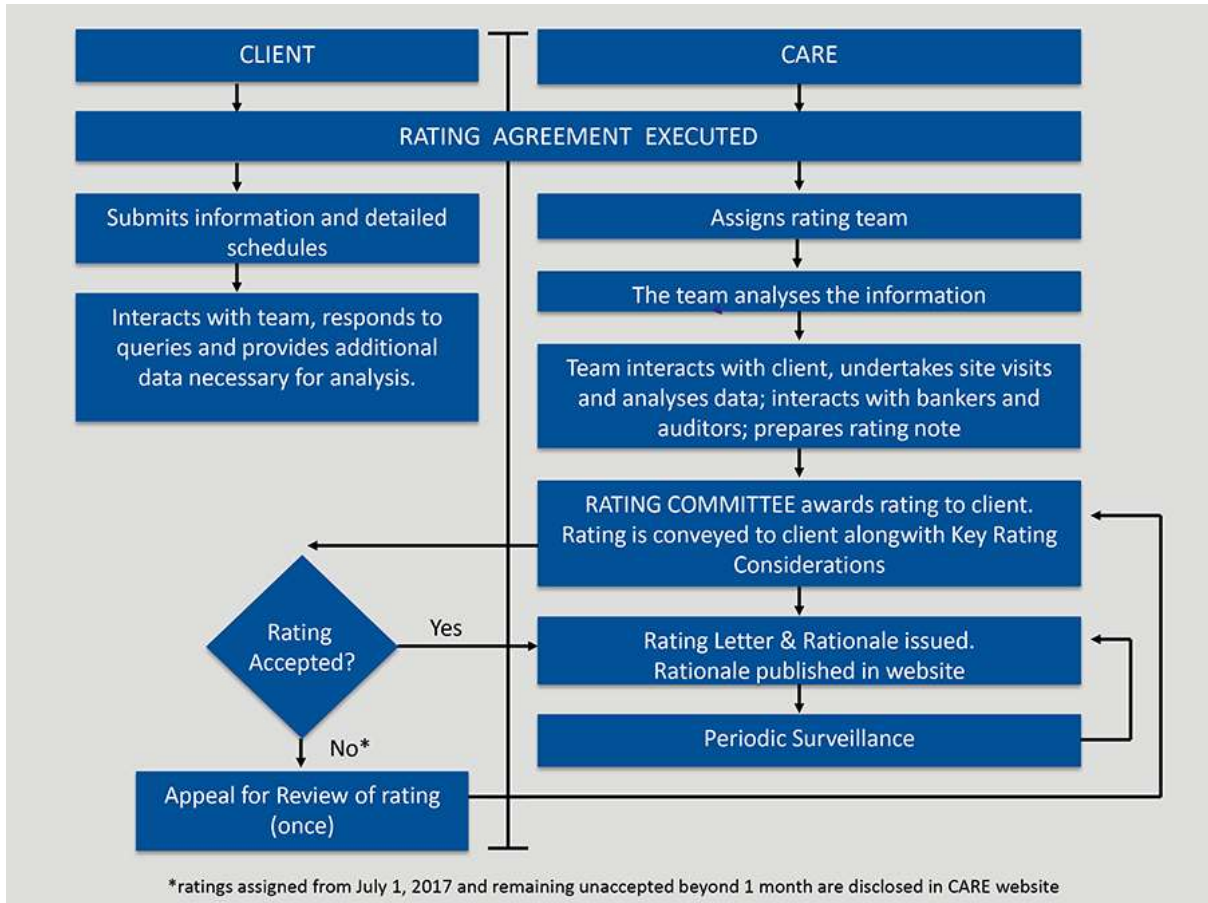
CLIENT

CARE

RATING AGREEMENT EXECUTED

Submits information and detailed schedules

Interacts with team, responds to queries and provides additional data necessary for analysis.

Assigns rating team

The team analyses the information

Team interacts with client, undertakes site visits and analyses data; interacts with bankers and auditors; prepares rating note

RATING COMMITTEE awards rating to client. Rating is conveyed to client alongwith Key Rating Considerations

Rating Accepted?

Yes

Rating Letter & Rationale issued. Rationale published in website

Periodic Surveillance

No*

Appeal for Review of rating (once)

*ratings assigned from July 1, 2017 and remaining unaccepted beyond 1 month are disclosed in CARE website